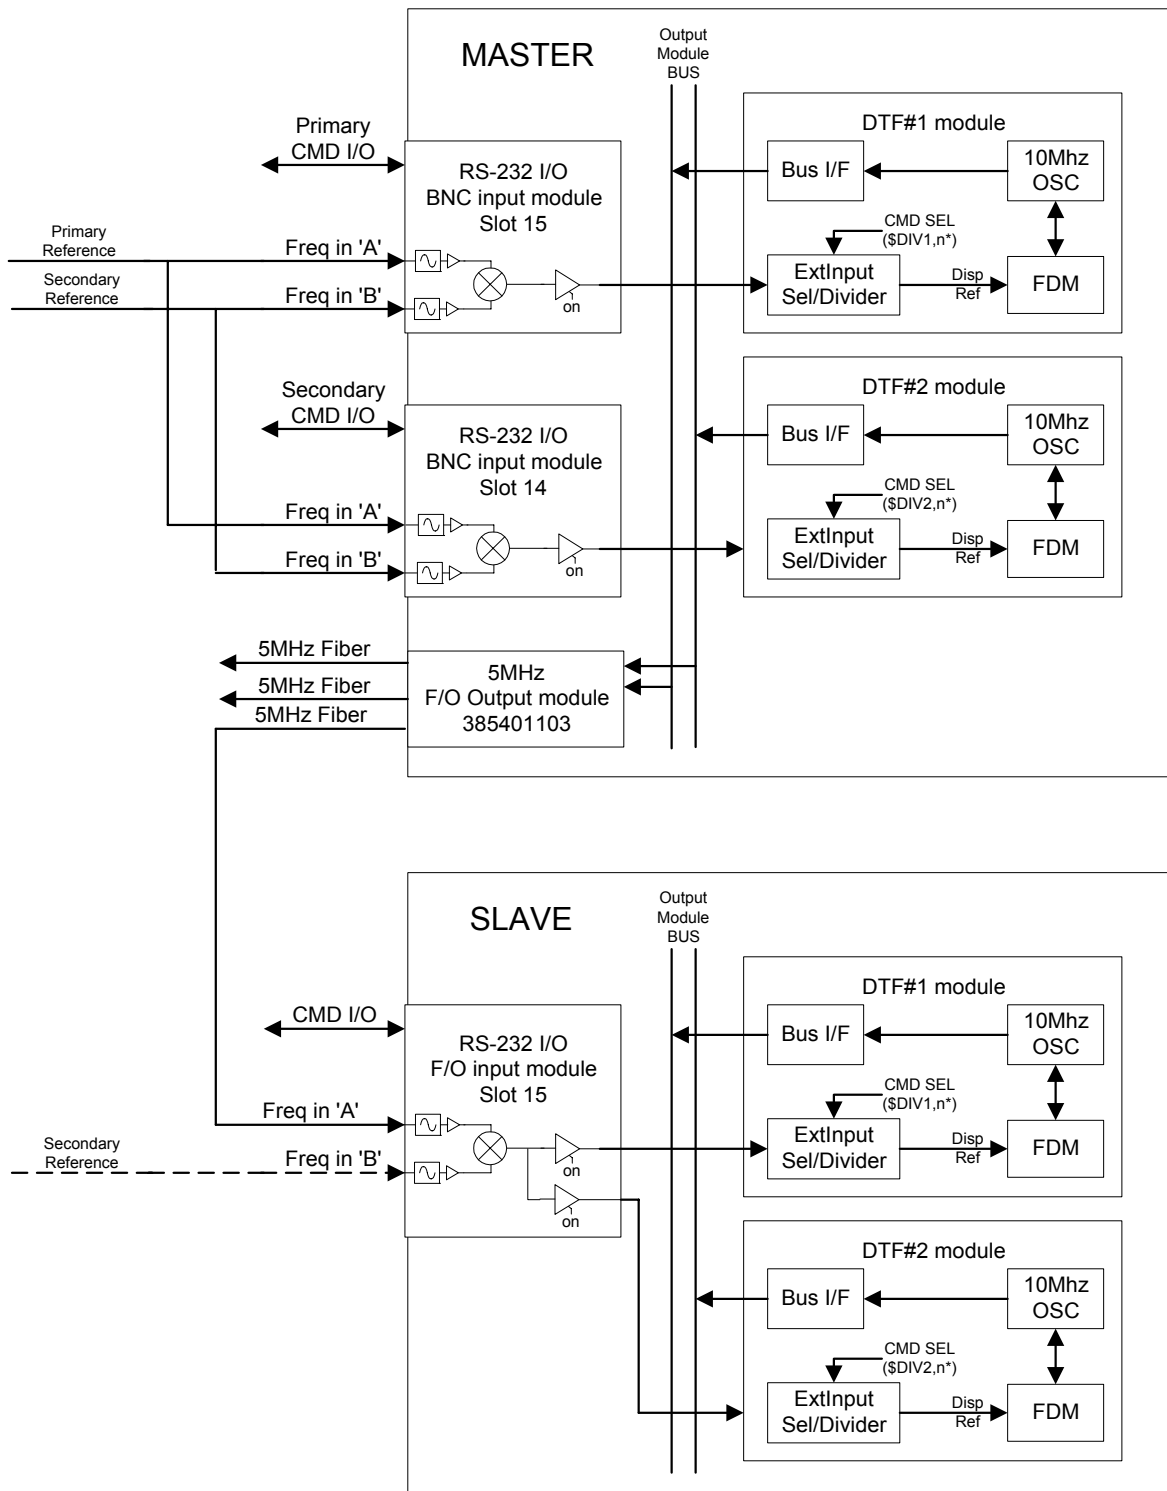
MASTER

Output Module BUS

Primary CMD I/O

RS-232 I/O
BNC input module
Slot 15

DTF#1 module

Bus I/F

10Mhz OSC

Primary Reference

Freq in 'A'

Secondary Reference

Freq in 'B'

on

CMD SEL ($DIV1,n*)

ExtInput Sel/Divider

Disp Ref

FDM

Secondary CMD I/O

RS-232 I/O
BNC input module
Slot 14

DTF#2 module

Bus I/F

10Mhz OSC

CMD SEL ($DIV2,n*)

Freq in 'A'

Freq in 'B'

on

ExtInput Sel/Divider

Disp Ref

FDM

5MHz Fiber

5MHz Fiber

5MHz Fiber

5MHz
F/O Output module
385401103

SLAVE

Output Module BUS

DTF#1 module

CMD I/O

RS-232 I/O
F/O input module
Slot 15

Bus I/F

10Mhz OSC

CMD SEL ($DIV1,n*)

Freq in 'A'

Secondary Reference

Freq in 'B'

on

on

ExtInput Sel/Divider

Disp Ref

FDM

DTF#2 module

Bus I/F

10Mhz OSC

CMD SEL ($DIV2,n*)

ExtInput Sel/Divider

Disp Ref

FDM